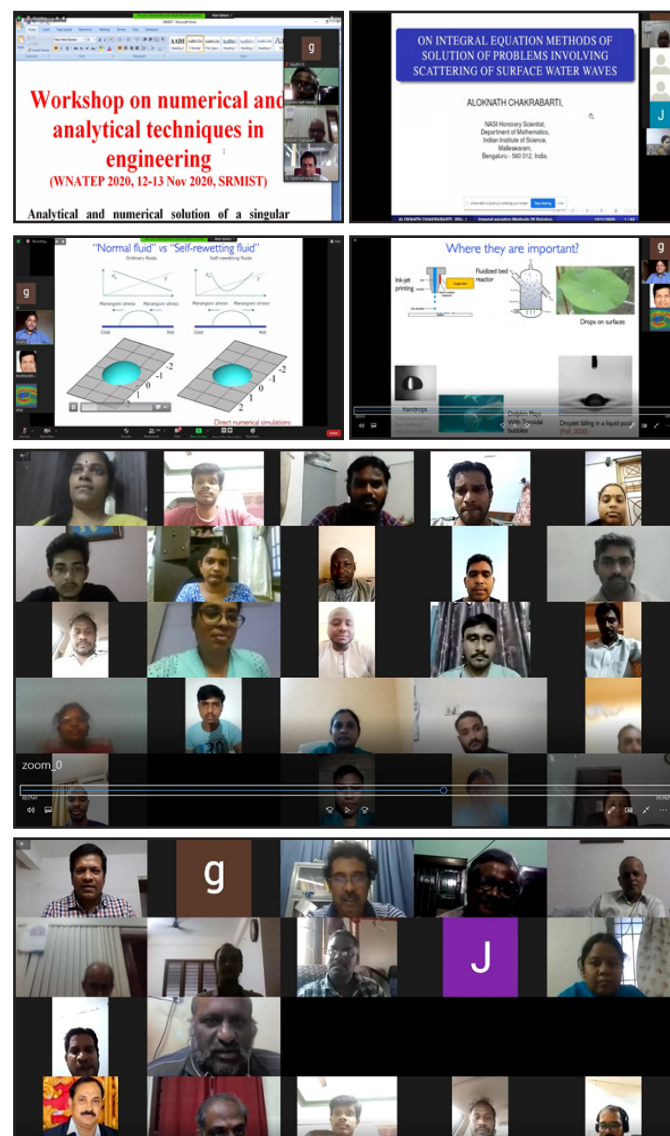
Workshop on numerical and analytical techniques in engineering
(WNATEP 2020, 12-13 Nov 2020, SRMIST)

Analytical and numerical solution of a singular

g

ON INTEGRAL EQUATION METHODS OF SOLUTION OF PROBLEMS INVOLVING SCATTERING OF SURFACE WATER WAVES

ALOKNATH CHAKRABARTI,

NASI Honorary Scientist,
Department of Mathematics,
Indian Institute of Science,
Malleswaram,
Bengaluru - 560 012, India.

J

"Normal fluid" vs "Self-rewetting fluid"

Ordinary fluids

Self-rewetting fluids

Marangoni stress

Marangoni stress

Cold

Hot

Cold

Hot

Direct numerical simulations

g

Where they are important?

Ink-jet printing

Fluidized bed reactor

Drops on surfaces

Droplet falling in a liquid pool

g

zoom_0

g

J